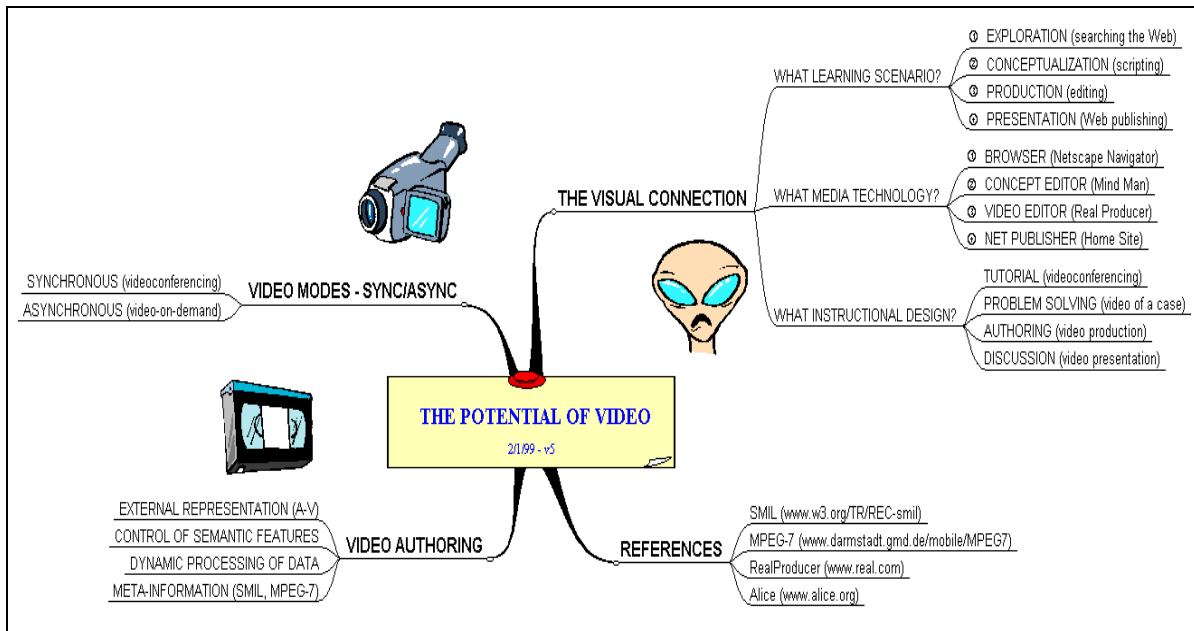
THE POTENTIAL OF VIDEO

2/1/99 - v5

THE VISUAL CONNECTION

WHAT LEARNING SCENARIO?

① EXPLORATION (searching the Web)

② CONCEPTUALIZATION (scripting)

③ PRODUCTION (editing)

④ PRESENTATION (Web publishing)

WHAT MEDIA TECHNOLOGY?

① BROWSER (Netscape Navigator)

② CONCEPT EDITOR (Mind Man)

③ VIDEO EDITOR (Real Producer)

④ NET PUBLISHER (Home Site)

WHAT INSTRUCTIONAL DESIGN?

TUTORIAL (videoconferencing)

PROBLEM SOLVING (video of a case)

AUTHORING (video production)

DISCUSSION (video presentation)

VIDEO MODES - SYNC/ASYNC

SYNCHRONOUS (videoconferencing)

ASYNCHRONOUS (video-on-demand)

VIDEO AUTHORING

EXTERNAL REPRESENTATION (A-V)

CONTROL OF SEMANTIC FEATURES

DYNAMIC PROCESSING OF DATA

META-INFORMATION (SMIL, MPEG-7)

REFERENCES

SMIL (www.w3.org/TR/REC-smil)

MPEG-7 (www.darmstadt.gmd.de/mobile/MPEG7)

RealProducer (www.real.com)

Alice (www.alice.org)